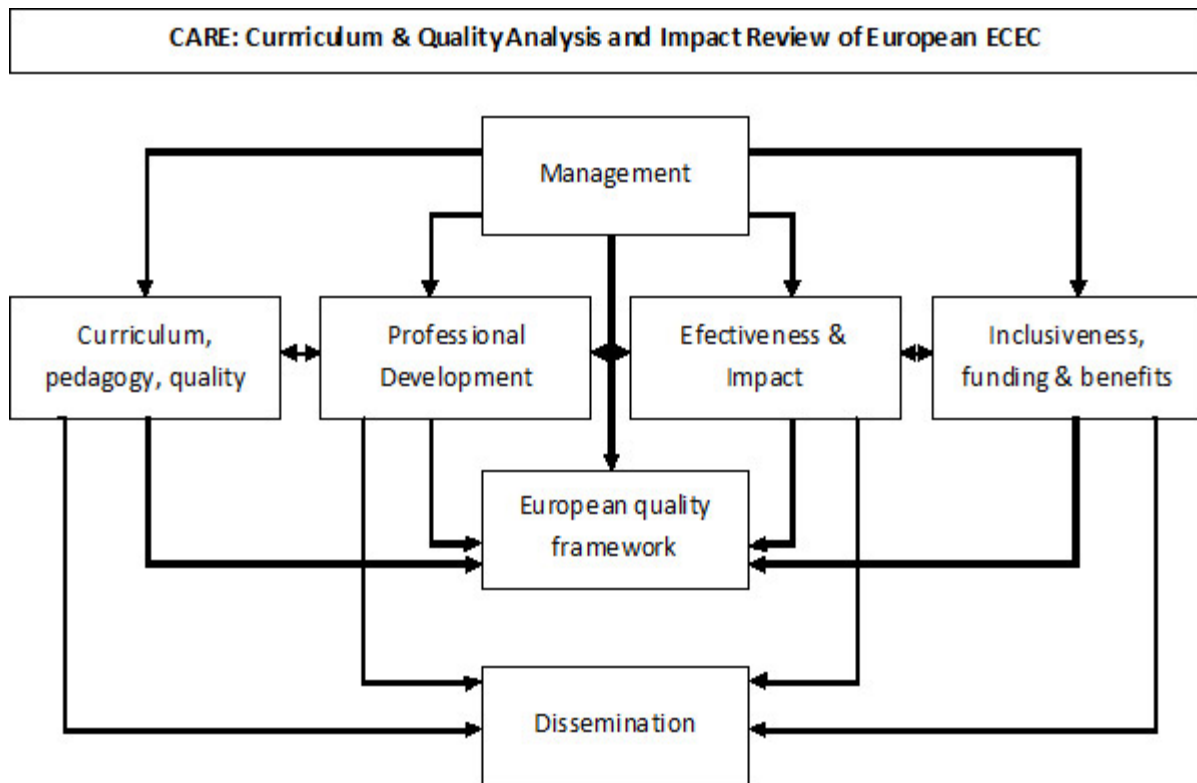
CARE: Curriculum & Quality Analysis and Impact Review of European ECEC

Management

Curriculum, pedagogy, quality

Professional Development

Efectiveness & Impact

Inclusiveness, funding & benefits

European quality framework

Dissemination